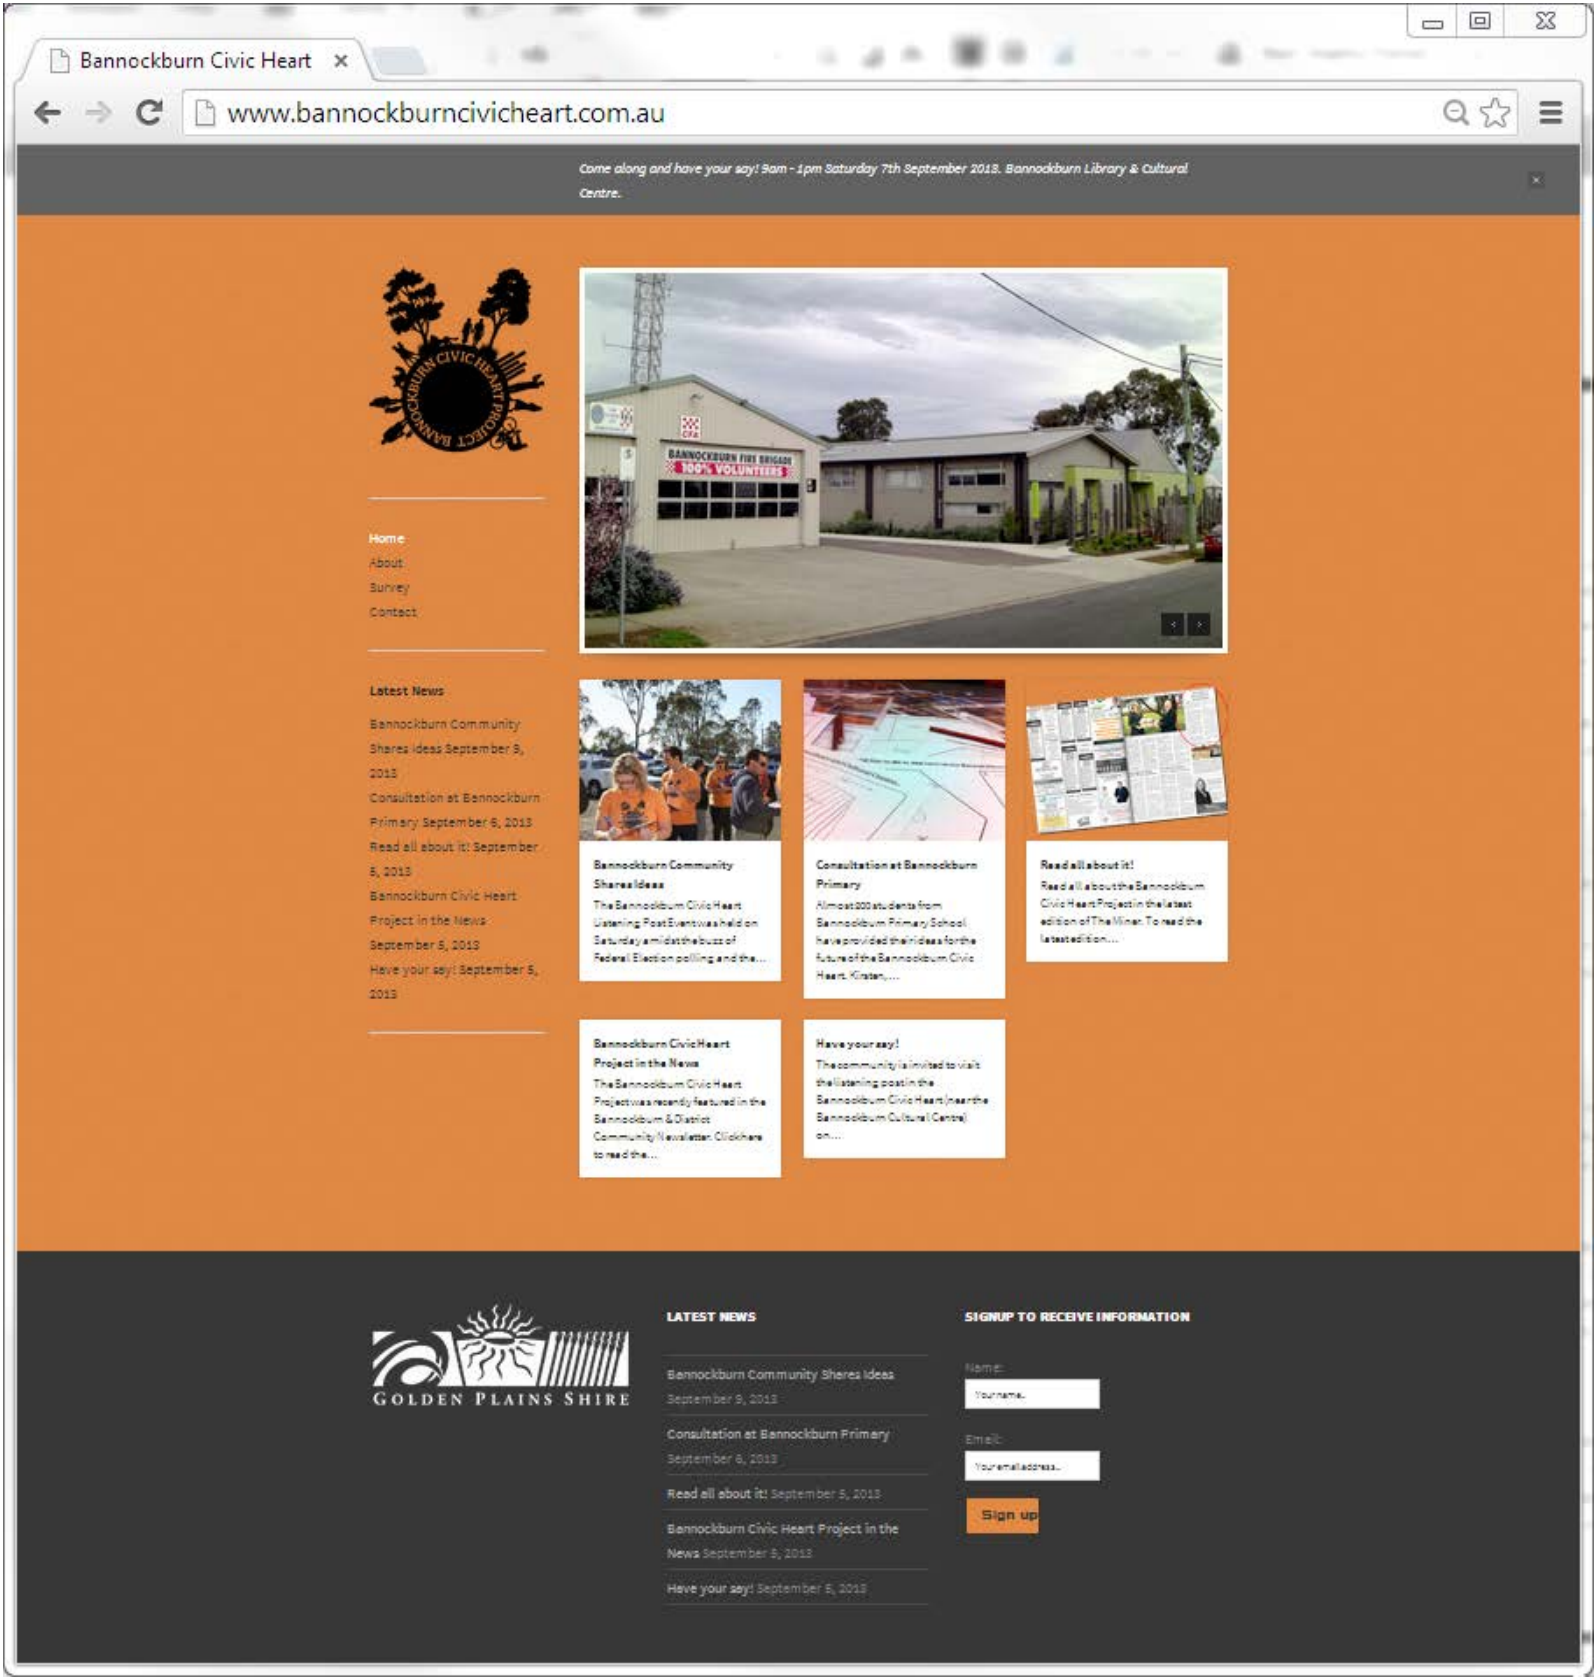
Bannockburn Civic Heart ×

www.bannockburncivicheart.com.au

Come along and have your say! 9am - 1pm Saturday 7th September 2013. Bannockburn Library & Cultural Centre.

×

BANNOCKBURN CIVIC HEART PROJECT

BANNOCKBURN FIRE BRIGADE 100% VOLUNTEERS

CFA

Home
About
Survey
Contact

Latest News

Bannockburn Community Shares Ideas September 9, 2013
Consultation at Bannockburn Primary September 6, 2013
Read all about it! September 5, 2013
Bannockburn Civic Heart Project in the News September 5, 2013
Have your say! September 5, 2013

Bannockburn Community Shares Ideas
The Bannockburn Civic Heart Listening Post Event was held on Saturday amidst the buzz of Federal Election polling and the...

Consultation at Bannockburn Primary
Almost 200 students from Bannockburn Primary School have provided their ideas for the future of the Bannockburn Civic Heart. Kirsten,...

Read all about it!
Read all about the Bannockburn Civic Heart Project in the latest edition of The Miner. To read the latest edition...

Bannockburn Civic Heart Project in the News
The Bannockburn Civic Heart Project was recently featured in the Bannockburn & District Community Newsletter. Click here to read the...

Have your say!
The community is invited to visit the listening post in the Bannockburn Civic Heart (near the Bannockburn Cultural Centre) on...

GOLDEN PLAINS SHIRE

LATEST NEWS

Bannockburn Community Shares Ideas September 9, 2013
Consultation at Bannockburn Primary September 6, 2013
Read all about it! September 5, 2013
Bannockburn Civic Heart Project in the News September 5, 2013
Have your say! September 5, 2013

SIGNUP TO RECEIVE INFORMATION

Name:
Your name..
Email:
Your email address..
Sign up